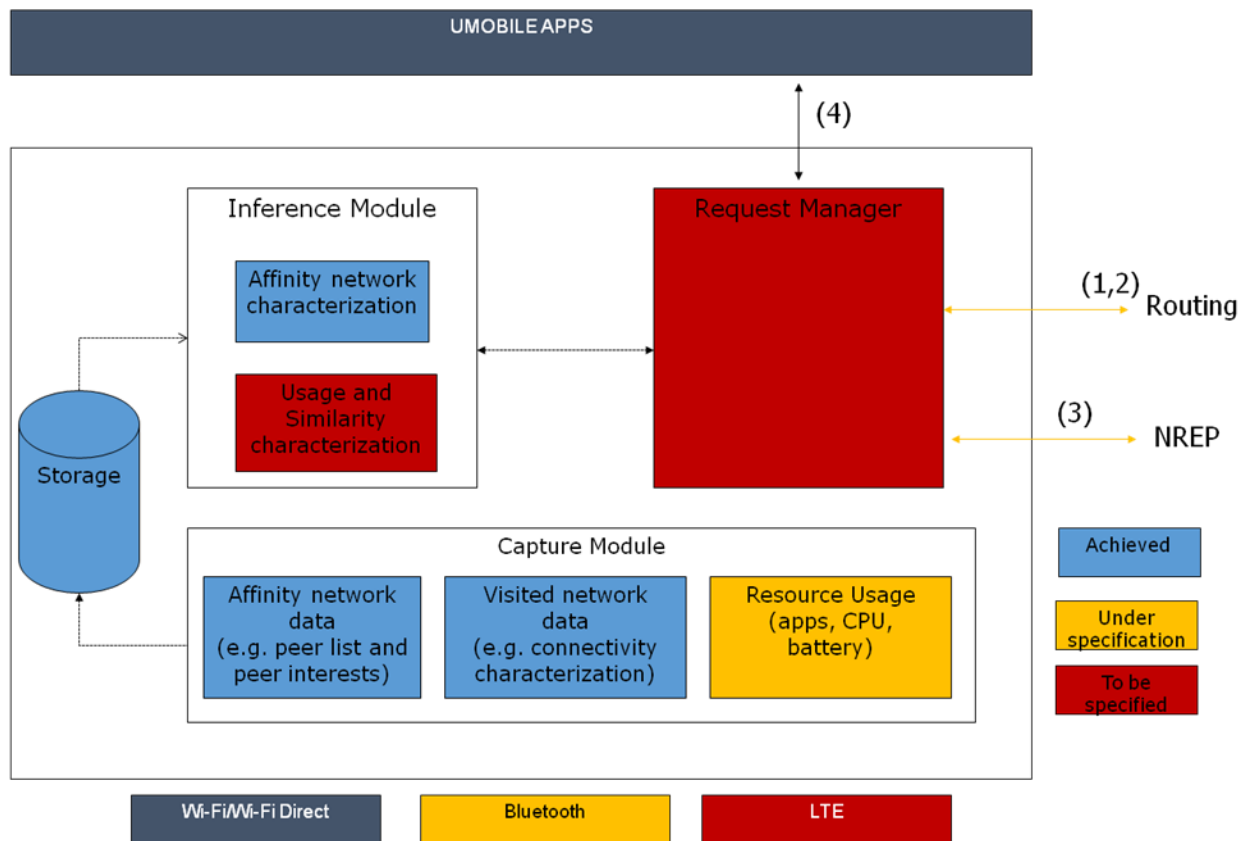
UMOBILE APPS

(4)

Inference Module

Affinity network characterization

Usage and Similarity characterization

Request Manager

(1,2) Routing

(3) NREP

Storage

Capture Module

Affinity network data (e.g. peer list and peer interests)

Visited network data (e.g. connectivity characterization)

Resource Usage (apps, CPU, battery)

Achieved

Under specification

To be specified

Wi-Fi/Wi-Fi Direct

Bluetooth

LTE